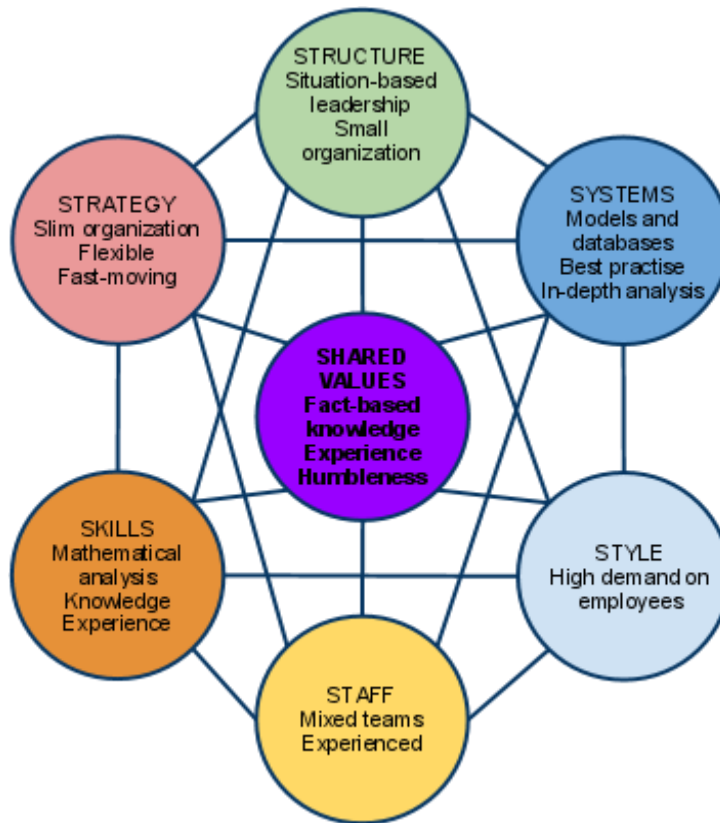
STRUCTURE
Situation-based leadership
Small organization

STRATEGY
Slim organization
Flexible
Fast-moving

SYSTEMS
Models and databases
Best practise
In-depth analysis

SHARED VALUES
Fact-based knowledge
Experience
Humbleness

SKILLS
Mathematical analysis
Knowledge
Experience

STYLE
High demand on employees

STAFF
Mixed teams
Experienced